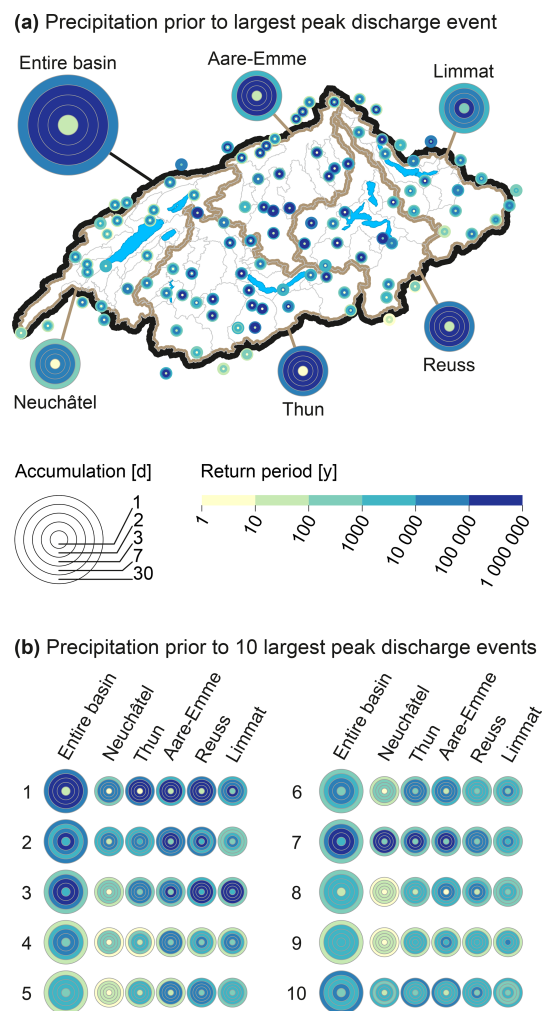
(a) Precipitation prior to largest peak discharge event

Entire basin

Aare-Emme

Limmat

Neuchâtel

Thun

Reuss

Accumulation [d]

1
2
3
7
30

Return period [y]

1
10
100
1000
10 000
100 000
1 000 000

(b) Precipitation prior to 10 largest peak discharge events

Entire basin Neuchâtel Thun Aare-Emme Reuss Limmat

1
2
3
4
5

Entire basin Neuchâtel Thun Aare-Emme Reuss Limmat

6
7
8
9
10